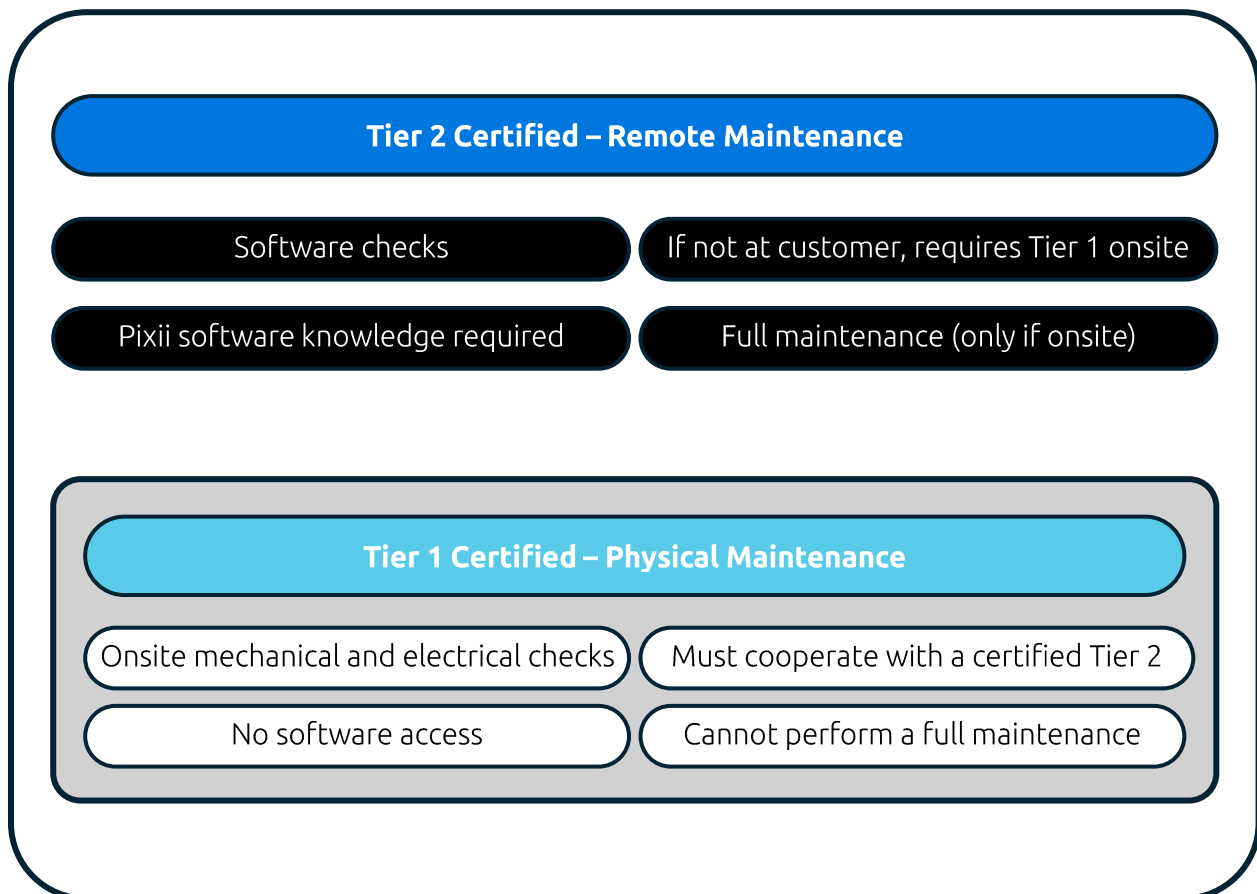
Tier 2 Certified – Remote Maintenance

Software checks

If not at customer, requires Tier 1 onsite

Pixii software knowledge required

Full maintenance (only if onsite)

Tier 1 Certified – Physical Maintenance

Onsite mechanical and electrical checks

Must cooperate with a certified Tier 2

No software access

Cannot perform a full maintenance